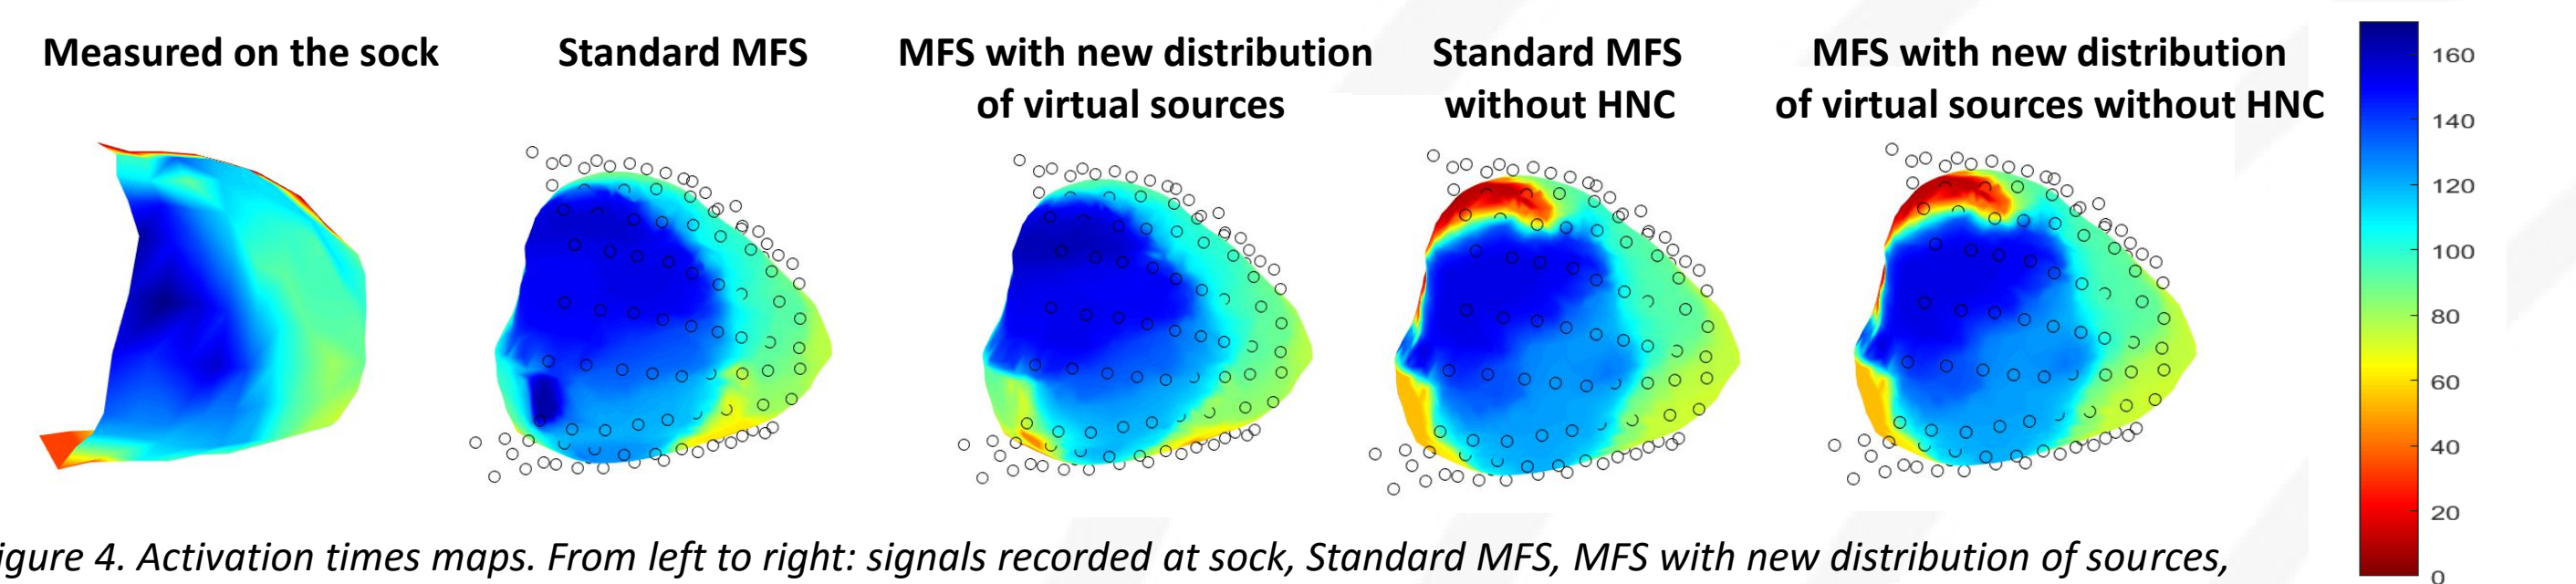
Measured on the sock

Standard MFS

MFS with new distribution of virtual sources

Standard MFS without HNC

MFS with new distribution of virtual sources without HNC

160
140
120
100
80
60
40
20
0

igure 4. Activation times maps. From left to right: signals recorded at sock, Standard MFS, MFS with new distribution of sources,